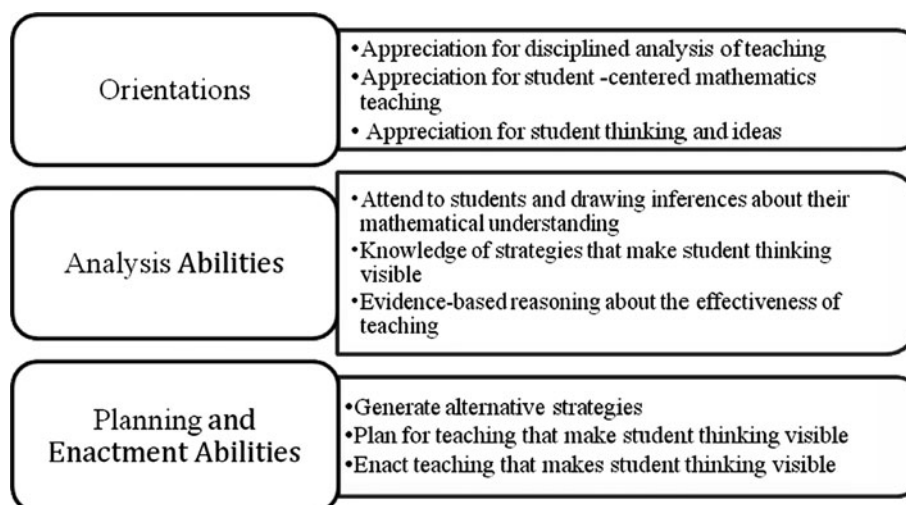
Orientations

•Appreciation for disciplined analysis of teaching
•Appreciation for student -centered mathematics teaching
• Appreciation for student thinking and ideas

Analysis Abilities

•Attend to students and drawing inferences about their mathematical understanding
•Knowledge of strategies that make student thinking visible
•Evidence-based reasoning about the effectiveness of teaching

Planning and Enactment Abilities

•Generate alternative strategies
•Plan for teaching that make student thinking visible
•Enact teaching that makes student thinking visible